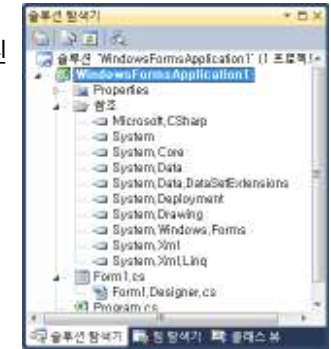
솔루션 탐색기

솔루션 'WindowsFormsApplication1' (1 프로젝트

WindowsFormsApplication1

Properties

참조

Microsoft.CSharp

System

System.Core

System.Data

System.Data.DataSetExtensions

System.Deployment

System.Drawing

System.Windows.Forms

System.Xml

System.Xml.Linq

Form1.cs

Form1.Designer.cs

Program.cs

솔루션 탐색기 팀 탐색기 클래스 뷰